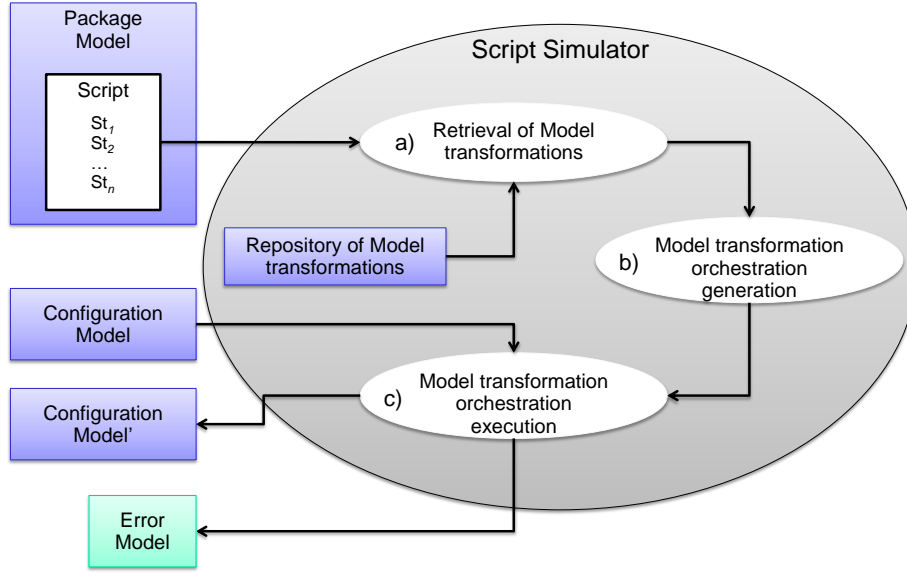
Package Model

Script

St$_1$
St$_2$
…
St$_n$

Script Simulator

a) Retrieval of Model transformations

Repository of Model transformations

b) Model transformation orchestration generation

Configuration Model

c) Model transformation orchestration execution

Configuration Model'

Error Model